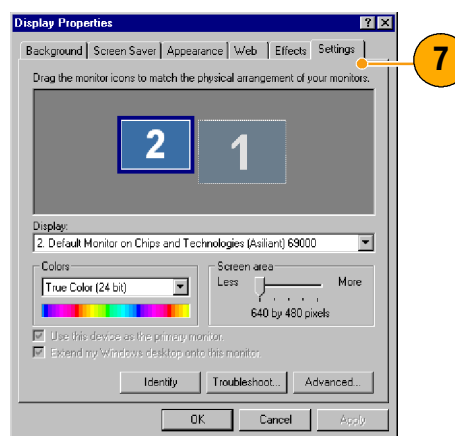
Display Properties

?

X

Background | Screen Saver | Appearance | Web | Effects | Settings

7

Drag the monitor icons to match the physical arrangement of your monitors.

2

1

Display:

2. Default Monitor on Chips and Technologies (Asiliant) 69000

Colors

True Color (24 bit)

Screen area

Less

More

640 by 480 pixels

Use this device as the primary monitor.

Extend my Windows desktop onto this monitor.

Identify

Troubleshoot...

Advanced...

OK

Cancel

Apply